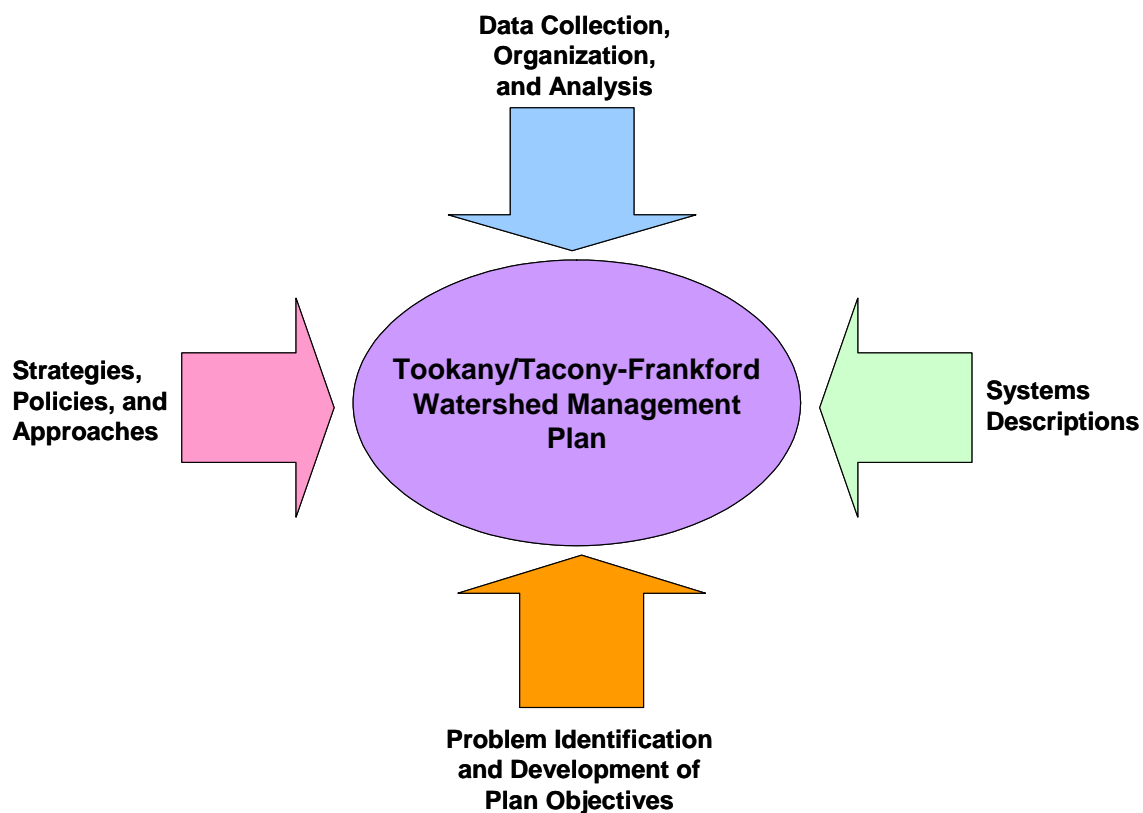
Data Collection, Organization, and Analysis

Strategies, Policies, and Approaches

Tookany/Tacony-Frankford Watershed Management Plan

Systems Descriptions

Problem Identification and Development of Plan Objectives